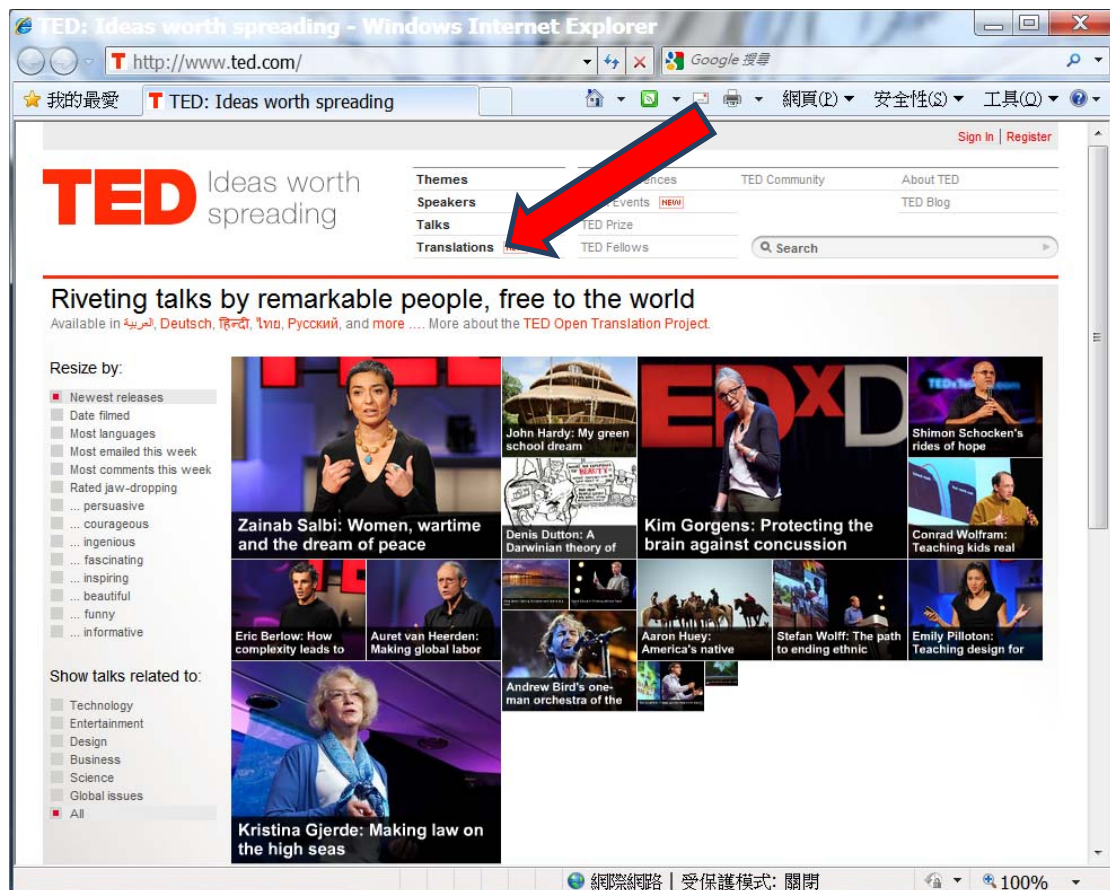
TED: Ideas worth spreading - Windows Internet Explorer

http://www.ted.com/

Google 搜尋

我的最愛 | TED: Ideas worth spreading

網頁(P) 安全性(S) 工具(O)

Sign In | Register

TED Ideas worth spreading

Themes
Speakers
Talks
Translations

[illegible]ences
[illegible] Events NEW
TED Prize
TED Fellows

TED Community

About TED
TED Blog

Search

Riveting talks by remarkable people, free to the world

Available in العربية, Deutsch, हिन्दी, ไทย, Русский, and more .... More about the TED Open Translation Project.

Resize by:
Newest releases
Date filmed
Most languages
Most emailed this week
Most comments this week
Rated jaw-dropping
... persuasive
... courageous
... ingenious
... fascinating
... inspiring
... beautiful
... funny
... informative

Show talks related to:
Technology
Entertainment
Design
Business
Science
Global issues
All

Zainab Salbi: Women, wartime and the dream of peace

John Hardy: My green school dream

Denis Dutton: A Darwinian theory of

Kim Gorgens: Protecting the brain against concussion

Shimon Schocken's rides of hope

Conrad Wolfram: Teaching kids real

Eric Berlow: How complexity leads to

Auret van Heerden: Making global labor

Andrew Bird's one-man orchestra of the

Aaron Huey: America's native

Stefan Wolff: The path to ending ethnic

Emily Pilloton: Teaching design for

Kristina Gjerde: Making law on the high seas

網際網路 | 受保護模式: 關閉

100%